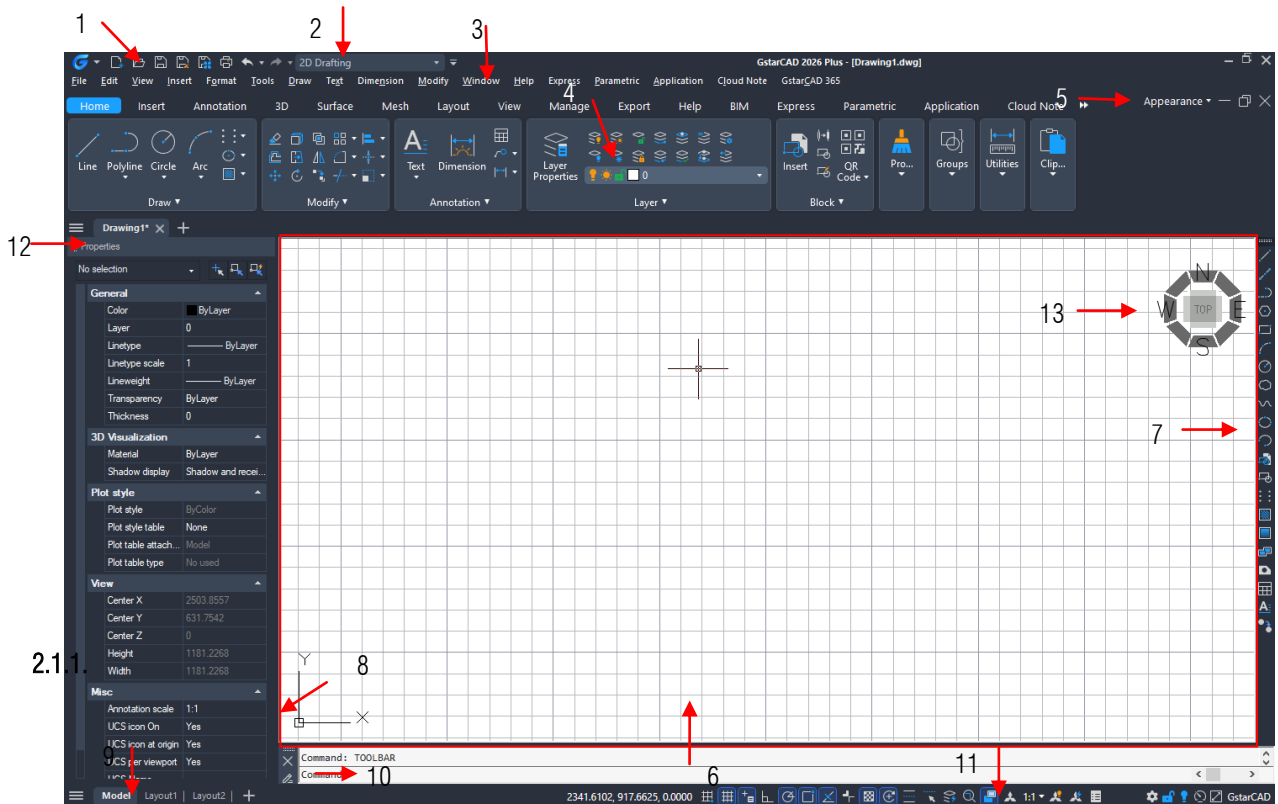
1
2
3
2D Drafting
GstarCAD 2026 Plus - [Drawing1.dwg]
File Edit View Insert Format Tools Draw Text Dimension Modify Window Help Express Parametric Application Cloud Note GstarCAD 365
4
5
Home Insert Annotation 3D Surface Mesh Layout View Manage Export Help BIM Express Parametric Application Cloud Note
Appearance
Line Polyline Circle Arc
Draw
Modify
Text Dimension
Annotation
Layer Properties
0
Layer
Insert
QR Code
Block
Pro...
Groups
Utilities
Clip...
Drawing1*
12
Properties
No selection
General
| Color | ByLayer |
|---|---|
| Layer | 0 |
| Linetype | ByLayer |
| Linetype scale | 1 |
| Lineweight | ByLayer |
| Transparency | ByLayer |
| Thickness | 0 |
3D Visualization
| Material | ByLayer |
|---|---|
| Shadow display | Shadow and recei... |
Plot style
| Plot style | ByColor |
|---|---|
| Plot style table | None |
| Plot table attach... | Model |
| Plot table type | No used |
View
| Center X | 2503.8557 |
|---|---|
| Center Y | 631.7542 |
| Center Z | 0 |
| Height | 1181.2268 |
| Width | 1181.2268 |
Misc
| Annotation scale | 1:1 |
|---|---|
| UCS icon On | Yes |
| UCS icon at origin | Yes |
| UCS per viewport | Yes |
2.1.1.
13
N
W
TOP
E
S
7
Y
8
X
Command: TOOLBAR
Command
10
6
11
9
Model Layout1 Layout2
2341.6102, 917.6625, 0.0000
1:1
GstarCAD